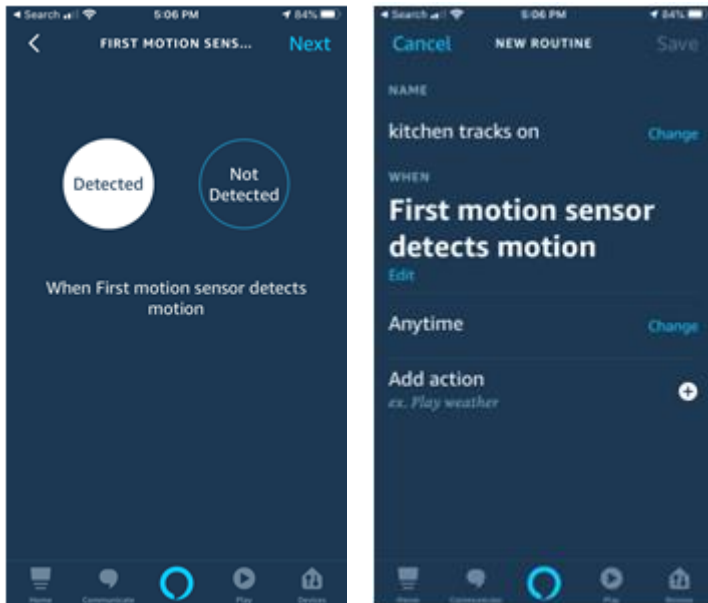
◂ Search 5:06 PM 84%

FIRST MOTION SENS... Next

Detected

Not Detected

When First motion sensor detects motion

Home Communicate Play Devices

◂ Search 5:06 PM 84%

Cancel NEW ROUTINE Save

NAME

kitchen tracks on Change

WHEN

First motion sensor detects motion

Edit

Anytime Change

Add action

ex. Play weather

Home Communicate Play Devices